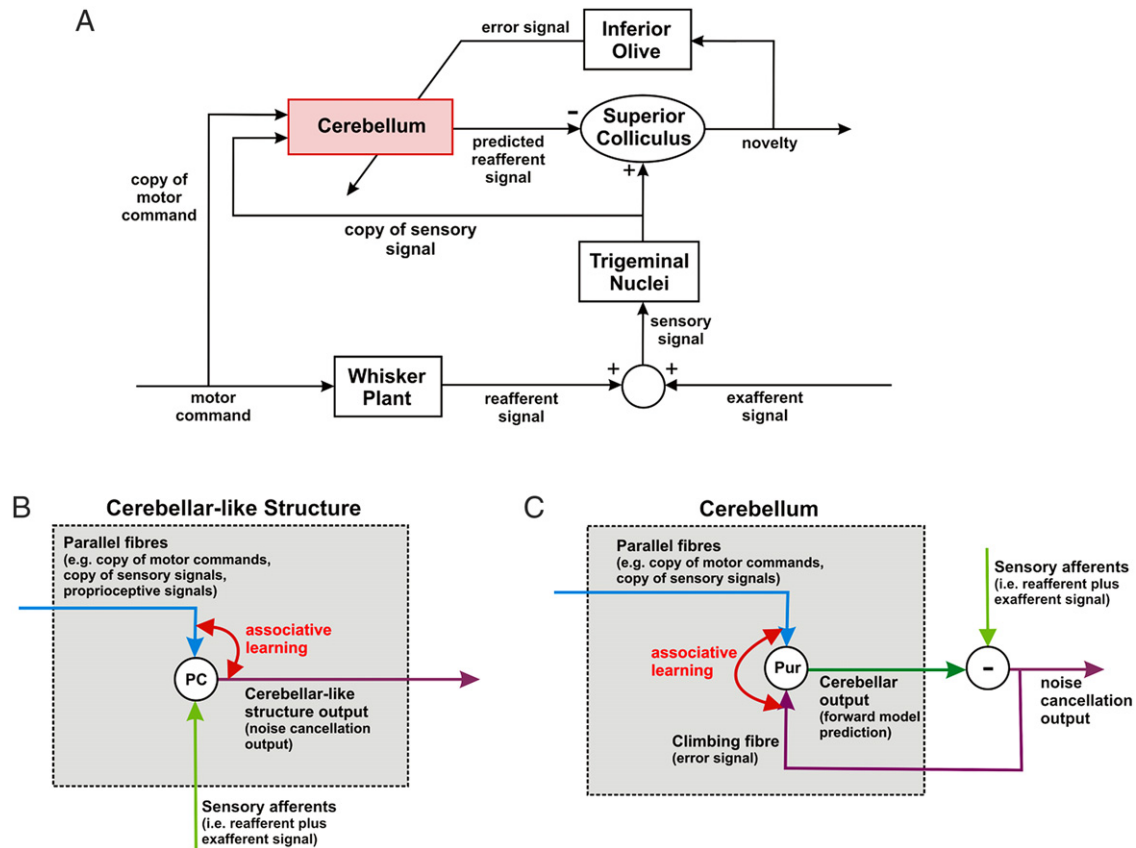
A

error signal
Inferior Olive
Cerebellum
-
Superior Colliculus
predicted reafferent signal
novelty
copy of motor command
+
copy of sensory signal
Trigeminal Nuclei
sensory signal
+
+
motor command
Whisker Plant
reafferent signal
exafferent signal

B
Cerebellar-like Structure
Parallel fibres (e.g. copy of motor commands, copy of sensory signals, proprioceptive signals)
associative learning
PC
Cerebellar-like structure output (noise cancellation output)
Sensory afferents (i.e. reafferent plus exafferent signal)

C
Cerebellum
Parallel fibres (e.g. copy of motor commands, copy of sensory signals)
Sensory afferents (i.e. reafferent plus exafferent signal)
associative learning
Pur
Cerebellar output (forward model prediction)
-
noise cancellation output
Climbing fibre (error signal)